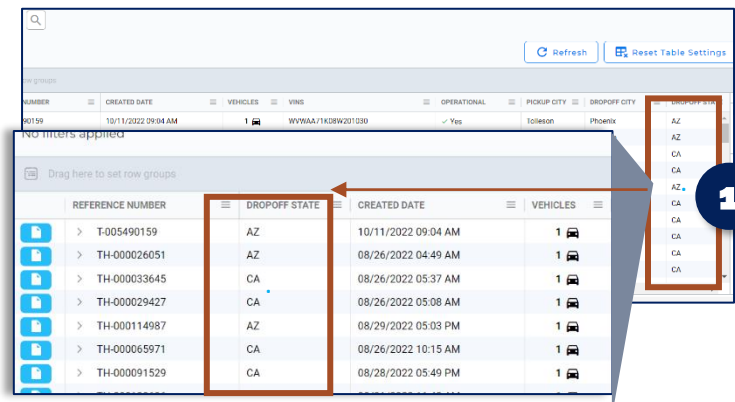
Refresh

Reset Table Settings

row groups

| NUMBER | CREATED DATE | VEHICLES | VINS | OPERATIONAL | PICKUP CITY | DROPOFF CITY | DROPOFF STA |
|---|---|---|---|---|---|---|---|
| 90159 | 10/11/2022 09:04 AM | 1 | WVWAA/1K08W201030 | ✓ Yes | Tolleson | Phoenix | AZ |
| | | | | | | | AZ |
| | | | | | | | CA |
| | | | | | | | CA |
| | | | | | | | AZ |
| | | | | | | | CA |
| | | | | | | | CA |
| | | | | | | | CA |
| | | | | | | | CA |
| | | | | | | | CA |

No filters applied

Drag here to set row groups

| | REFERENCE NUMBER | DROPOFF STATE | CREATED DATE | VEHICLES |
|---|---|---|---|---|
| | T-005490159 | AZ | 10/11/2022 09:04 AM | 1 |
| | TH-000026051 | AZ | 08/26/2022 04:49 AM | 1 |
| | TH-000033645 | CA | 08/26/2022 05:37 AM | 1 |
| | TH-000029427 | CA | 08/26/2022 05:08 AM | 1 |
| | TH-000114987 | AZ | 08/29/2022 05:03 PM | 1 |
| | TH-000065971 | CA | 08/26/2022 10:15 AM | 1 |
| | TH-000091529 | CA | 08/28/2022 05:49 PM | 1 |

1